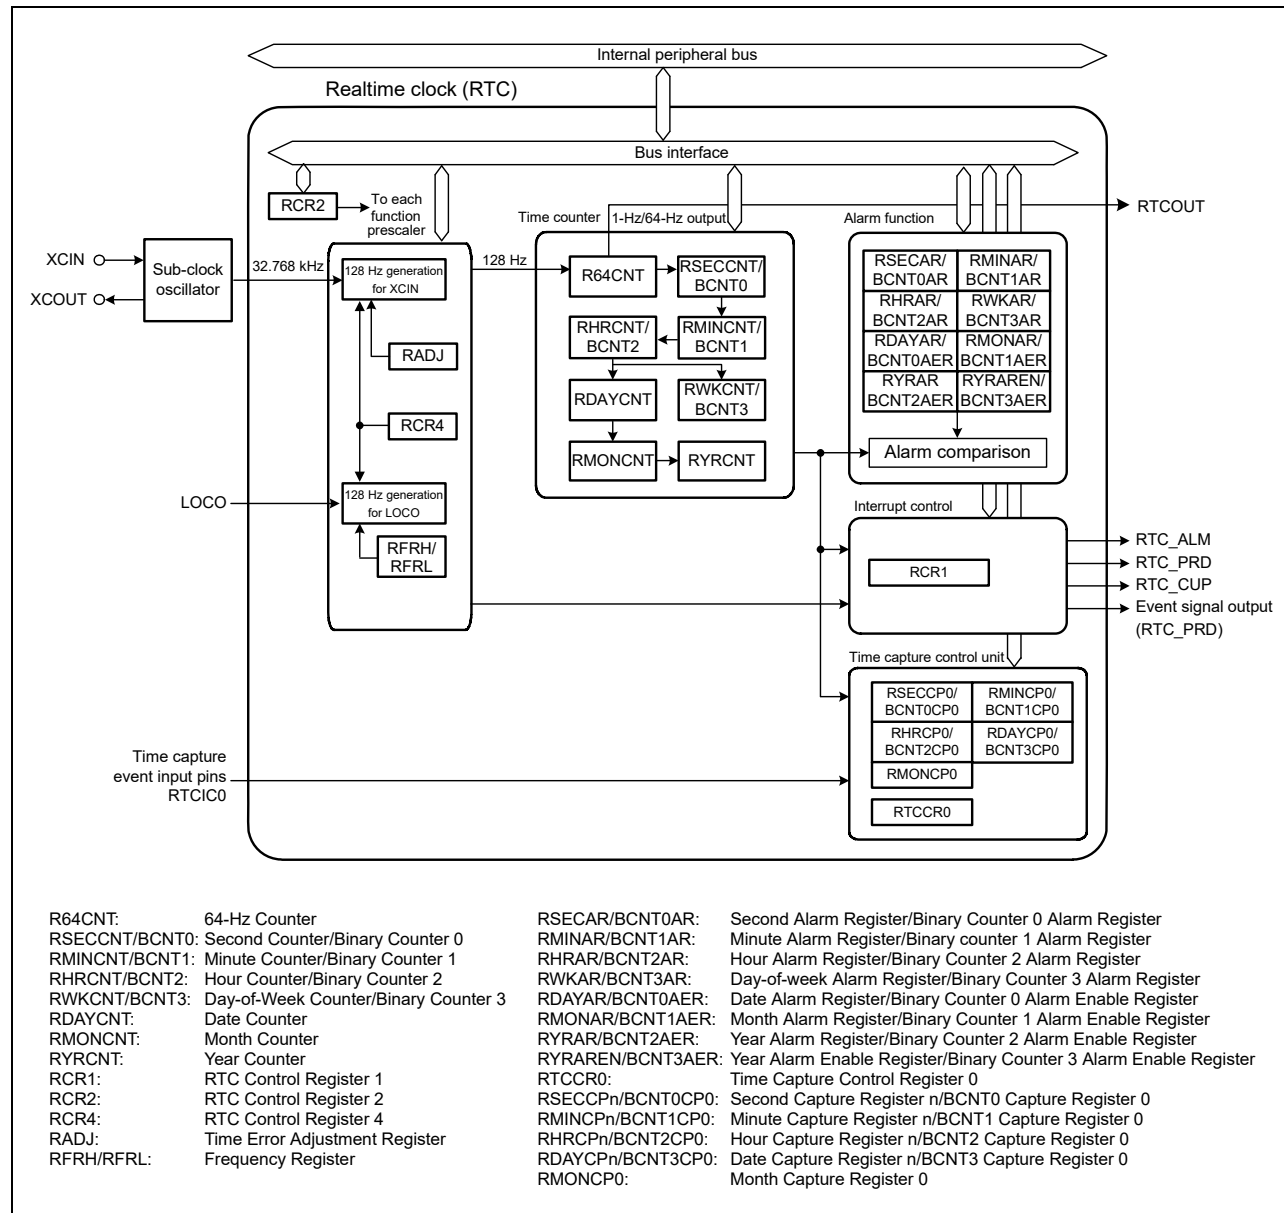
Internal peripheral bus

Realtime clock (RTC)

Bus interface

RCR2

To each function prescaler

Time counter

1-Hz/64-Hz output

Alarm function

RTCOUT

XCIN

XCOUT

Sub-clock oscillator

32.768 kHz

128 Hz generation for XCIN

128 Hz

R64CNT

RSECCNT/ BCNT0

RHRCNT/ BCNT2

RMINCNT/ BCNT1

RDAYCNT

RWKCNT/ BCNT3

RMONCNT

RYRCNT

RADJ

RCR4

RSECAR/ BCNT0AR

RMINAR/ BCNT1AR

RHRAR/ BCNT2AR

RWKAR/ BCNT3AR

RDAYAR/ BCNT0AER

RMONAR/ BCNT1AER

RYRAR BCNT2AER

RYRAREN/ BCNT3AER

Alarm comparison

LOCO

128 Hz generation for LOCO

RFRH/ RFRL

Interrupt control

RCR1

RTC_ALM

RTC_PRD

RTC_CUP

Event signal output (RTC_PRD)

Time capture control unit

RSECCP0/ BCNT0CP0

RMINCP0/ BCNT1CP0

RHRCP0/ BCNT2CP0

RDAYCP0/ BCNT3CP0

RMONCP0

RTCCR0

Time capture event input pins RTCIC0

R64CNT: 64-Hz Counter
RSECCNT/BCNT0: Second Counter/Binary Counter 0
RMINCNT/BCNT1: Minute Counter/Binary Counter 1
RHRCNT/BCNT2: Hour Counter/Binary Counter 2
RWKCNT/BCNT3: Day-of-Week Counter/Binary Counter 3
RDAYCNT: Date Counter
RMONCNT: Month Counter
RYRCNT: Year Counter
RCR1: RTC Control Register 1
RCR2: RTC Control Register 2
RCR4: RTC Control Register 4
RADJ: Time Error Adjustment Register
RFRH/RFRL: Frequency Register

RSECAR/BCNT0AR: Second Alarm Register/Binary Counter 0 Alarm Register
RMINAR/BCNT1AR: Minute Alarm Register/Binary counter 1 Alarm Register
RHRAR/BCNT2AR: Hour Alarm Register/Binary Counter 2 Alarm Register
RWKAR/BCNT3AR: Day-of-week Alarm Register/Binary Counter 3 Alarm Register
RDAYAR/BCNT0AER: Date Alarm Register/Binary Counter 0 Alarm Enable Register
RMONAR/BCNT1AER: Month Alarm Register/Binary Counter 1 Alarm Enable Register
RYRAR/BCNT2AER: Year Alarm Register/Binary Counter 2 Alarm Enable Register
RYRAREN/BCNT3AER: Year Alarm Enable Register/Binary Counter 3 Alarm Enable Register
RTCCR0: Time Capture Control Register 0
RSECCPn/BCNT0CP0: Second Capture Register n/BCNT0 Capture Register 0
RMINCPn/BCNT1CP0: Minute Capture Register n/BCNT1 Capture Register 0
RHRCPn/BCNT2CP0: Hour Capture Register n/BCNT2 Capture Register 0
RDAYCPn/BCNT3CP0: Date Capture Register n/BCNT3 Capture Register 0
RMONCP0: Month Capture Register 0